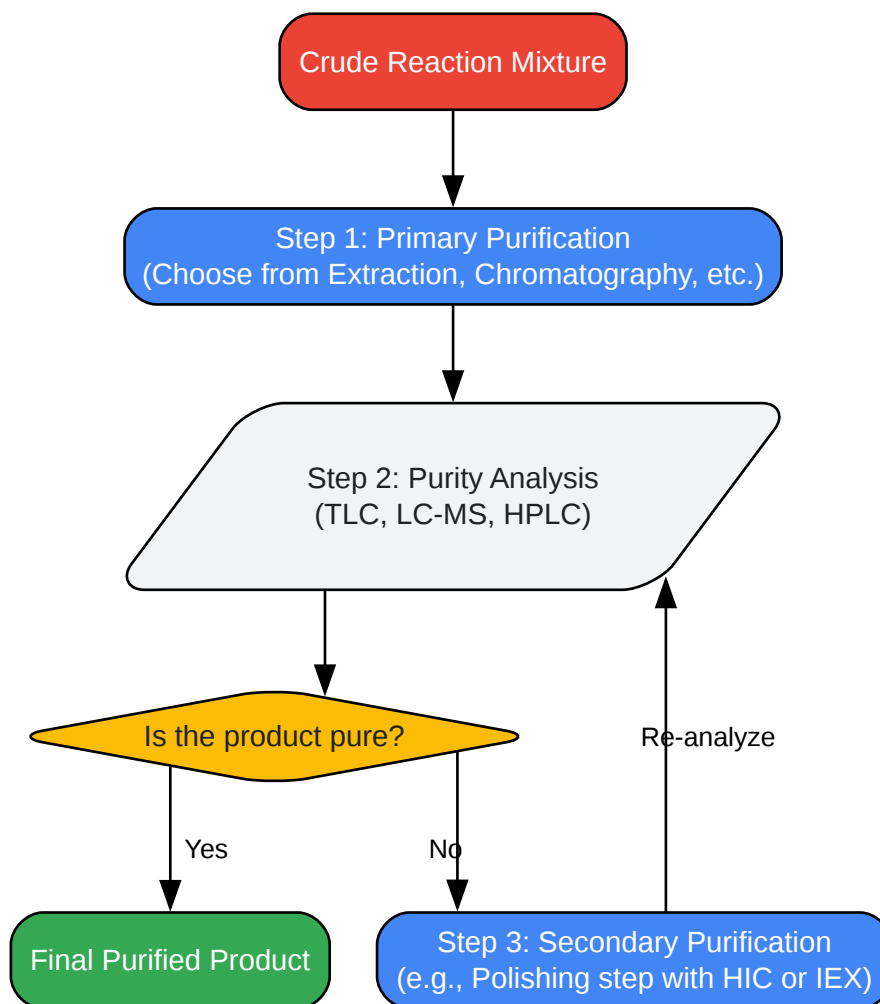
Crude Reaction Mixture

Step 1: Primary Purification
(Choose from Extraction, Chromatography, etc.)

Step 2: Purity Analysis
(TLC, LC-MS, HPLC)

Is the product pure?

Re-analyze

Yes

No

Final Purified Product

Step 3: Secondary Purification
(e.g., Polishing step with HIC or IEX)